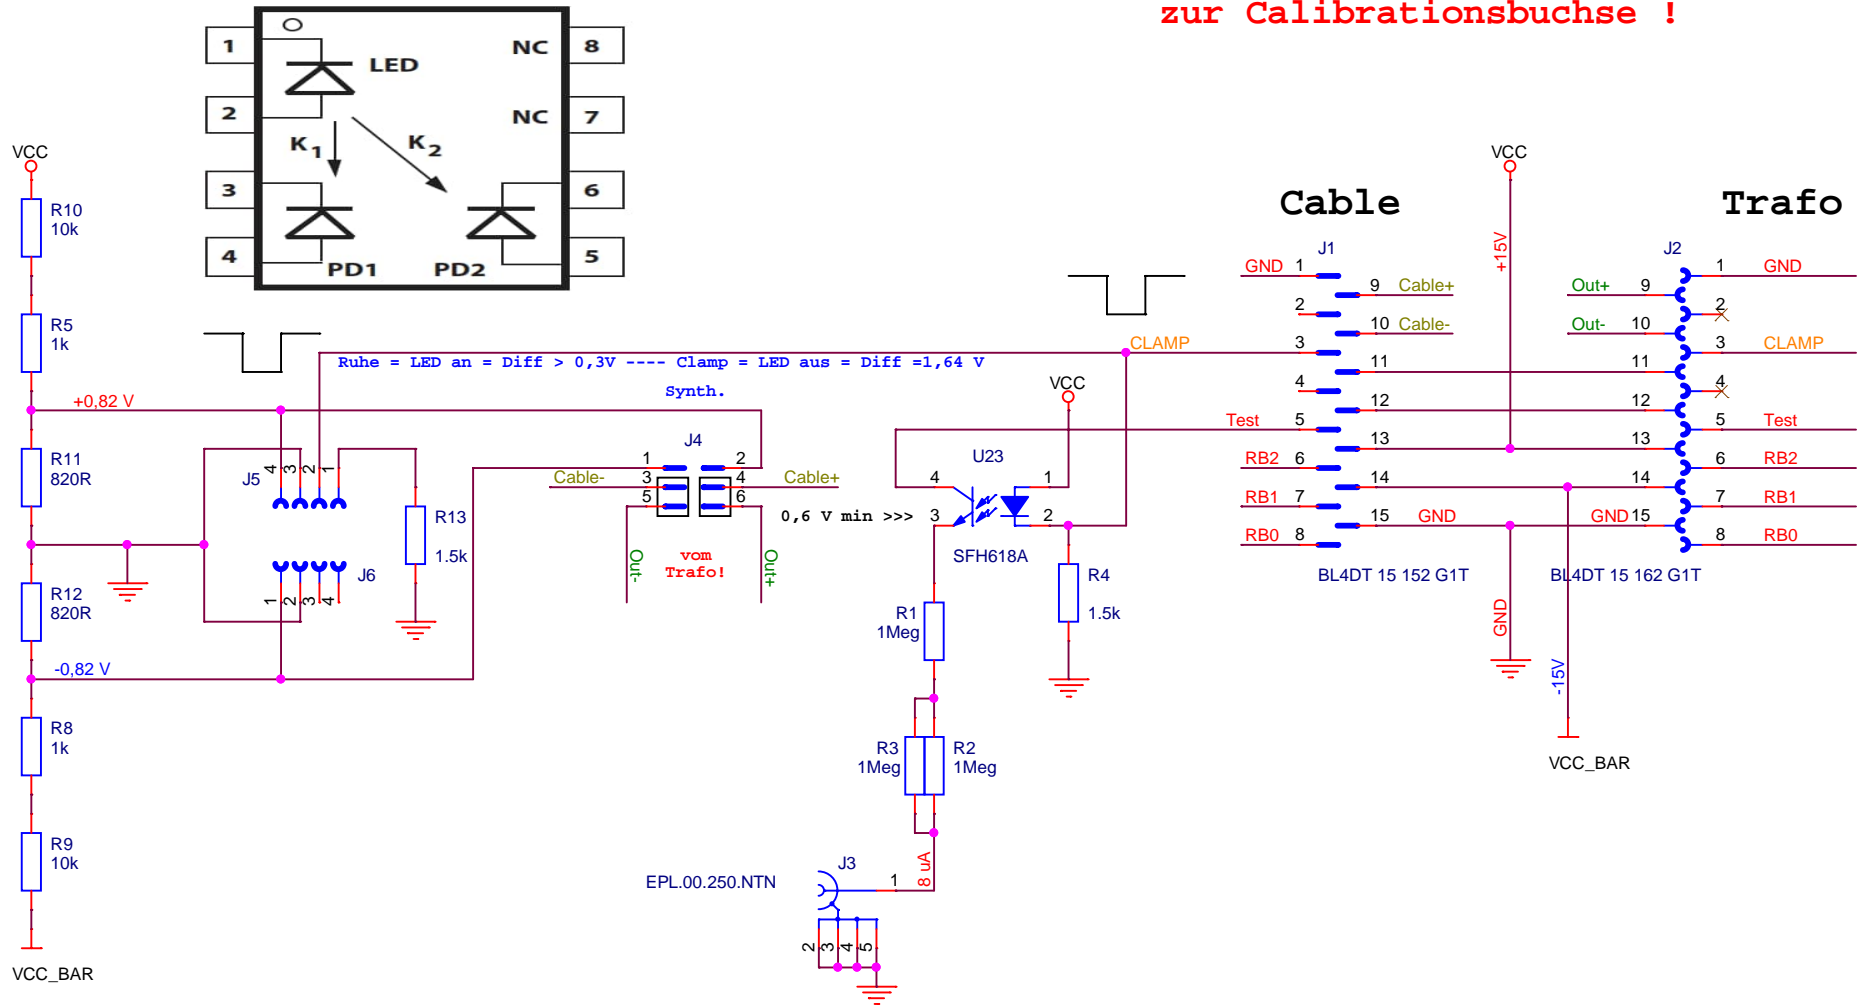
zur Calibrationsbuchse !

1 LED NC 8
2 NC 7
K1 K2
3 6
4 PD1 PD2 5

VCC
R10 10k
R5 1k
+0,82 V
R11 820R
R12 820R
-0,82 V
R8 1k
R9 10k
VCC_BAR

Ruhe = LED an = Diff > 0,3V ---- Clamp = LED aus = Diff =1,64 V
Synth.

J5 4 3 2 1
J6 1 2 3 4
R13 1.5k

J4
1 2
Cable- 3 4 Cable+
5 6
Out- vom Trafo! Out+

0,6 V min >>>
VCC
U23
4 1
3 2
SFH618A
R4 1.5k
R1 1Meg
R3 1Meg
R2 1Meg
8 uA
EPL.00.250.NTN
J3
1
2 3 4 5

CLAMP

Cable
J1
GND 1
9 Cable+
2
10 Cable-
3
11
4
12
Test 5
13
RB2 6
14
RB1 7
15 GND
RB0 8
BL4DT 15 152 G1T

VCC
+15V
GND
-15V
VCC_BAR

Trafo
J2
1 GND
Out+ 9
2
Out- 10
3 CLAMP
11
4
12
5 Test
13
6 RB2
14
7 RB1
GND 15
8 RB0
BL4DT 15 162 G1T